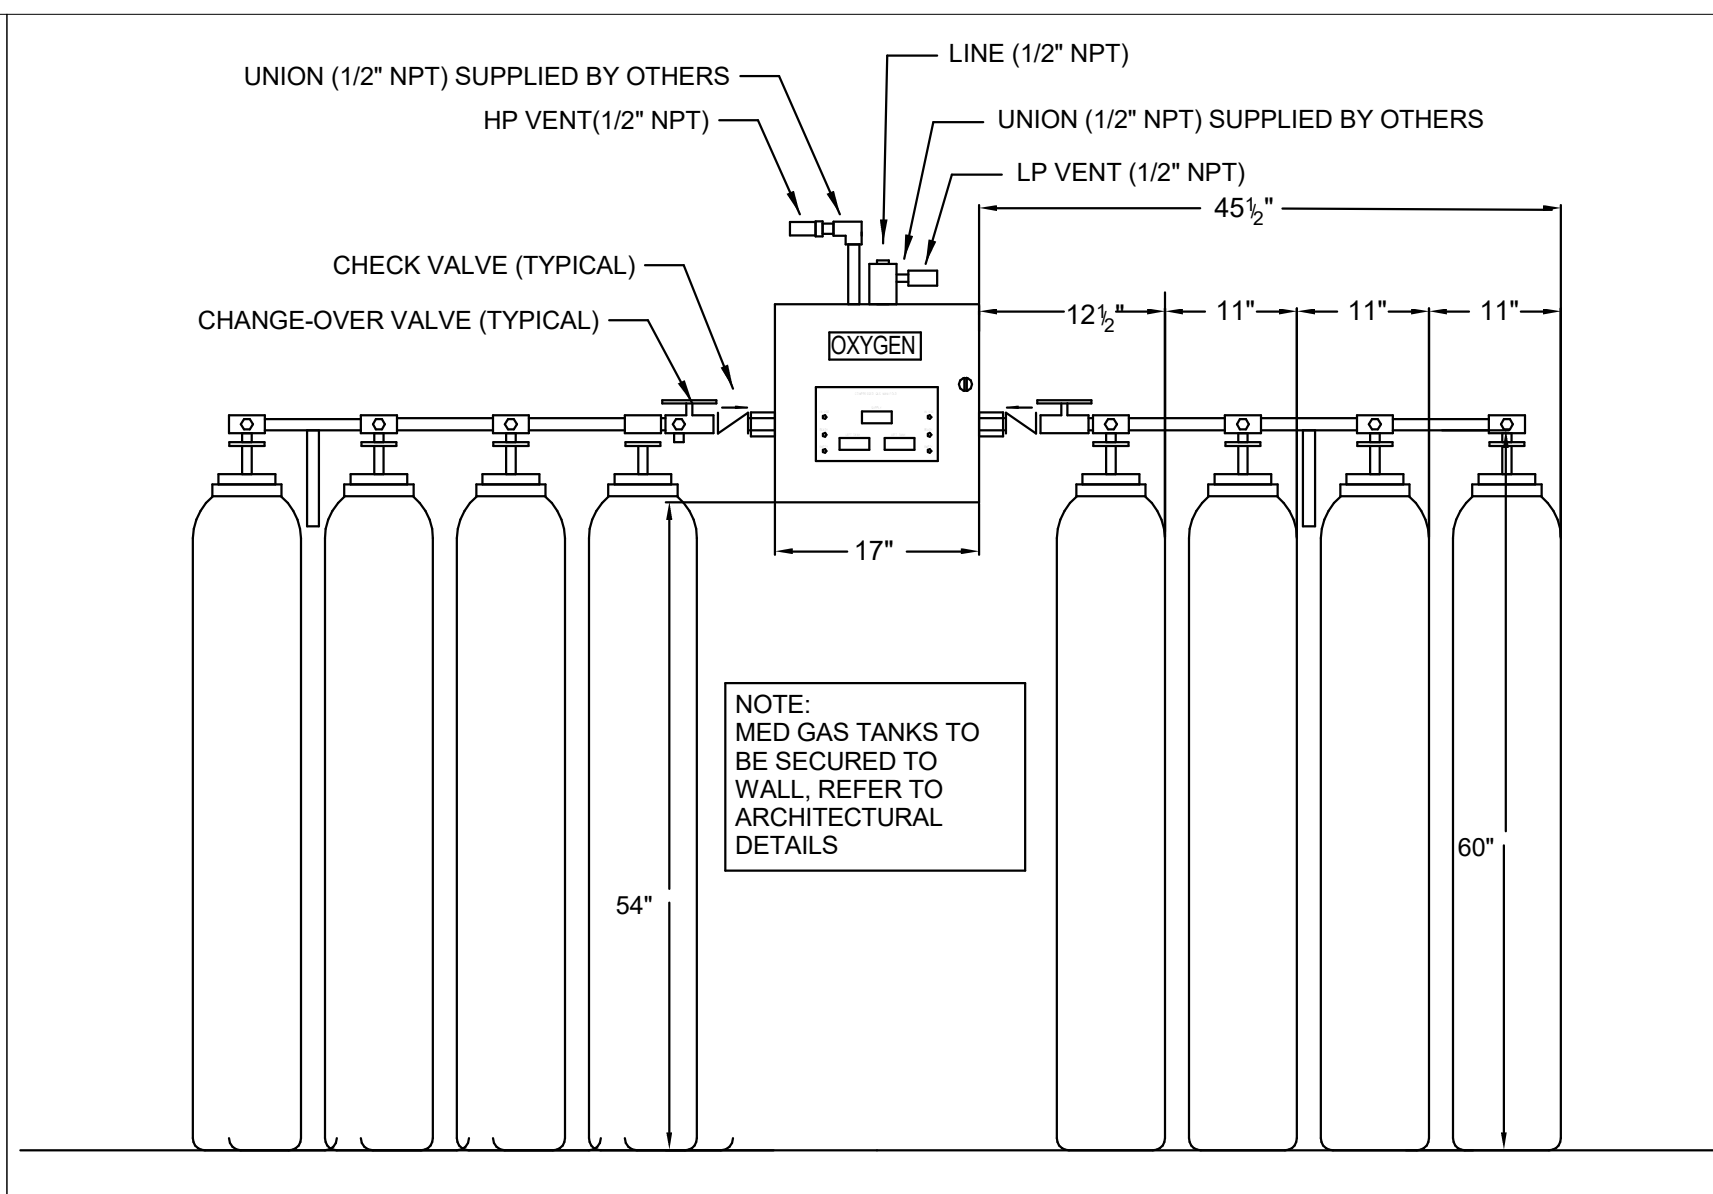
UNION (1/2" NPT) SUPPLIED BY OTHERS

HP VENT(1/2" NPT)

LINE (1/2" NPT)

UNION (1/2" NPT) SUPPLIED BY OTHERS

LP VENT (1/2" NPT)

$45\frac{1}{2}$"

CHECK VALVE (TYPICAL)

CHANGE-OVER VALVE (TYPICAL)

OXYGEN

$12\frac{1}{2}$"

11"

11"

11"

17"

NOTE:
MED GAS TANKS TO BE SECURED TO WALL, REFER TO ARCHITECTURAL DETAILS

54"

60"